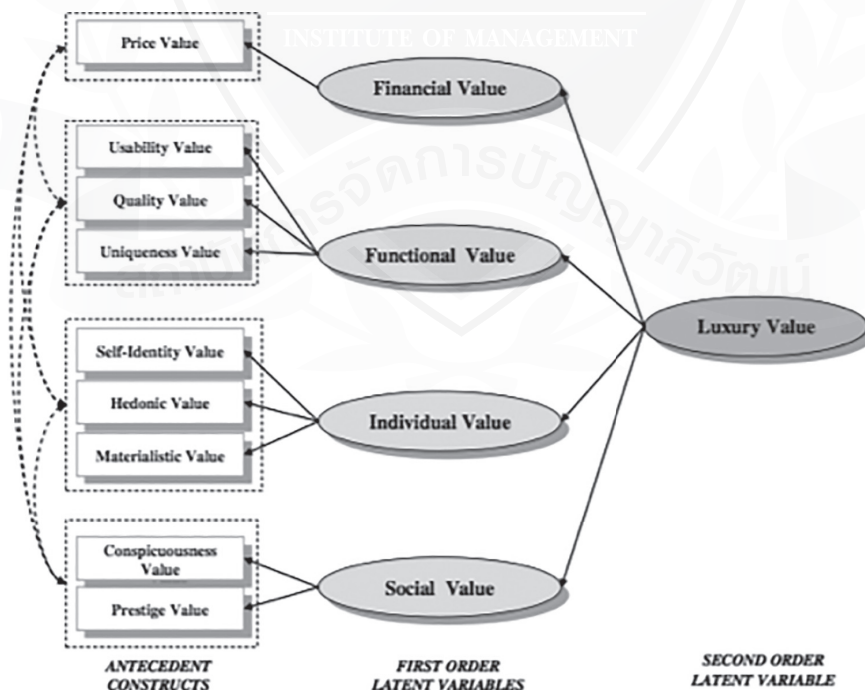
INSTITUTE OF MANAGEMENT

Price Value

Financial Value

Usability Value

Quality Value

Uniqueness Value

Functional Value

Luxury Value

Self-Identity Value

Hedonic Value

Materialistic Value

Individual Value

Conspicuousness Value

Prestige Value

Social Value

ANTECEDENT CONSTRUCTS

FIRST ORDER LATENT VARIABLES

SECOND ORDER LATENT VARIABLE